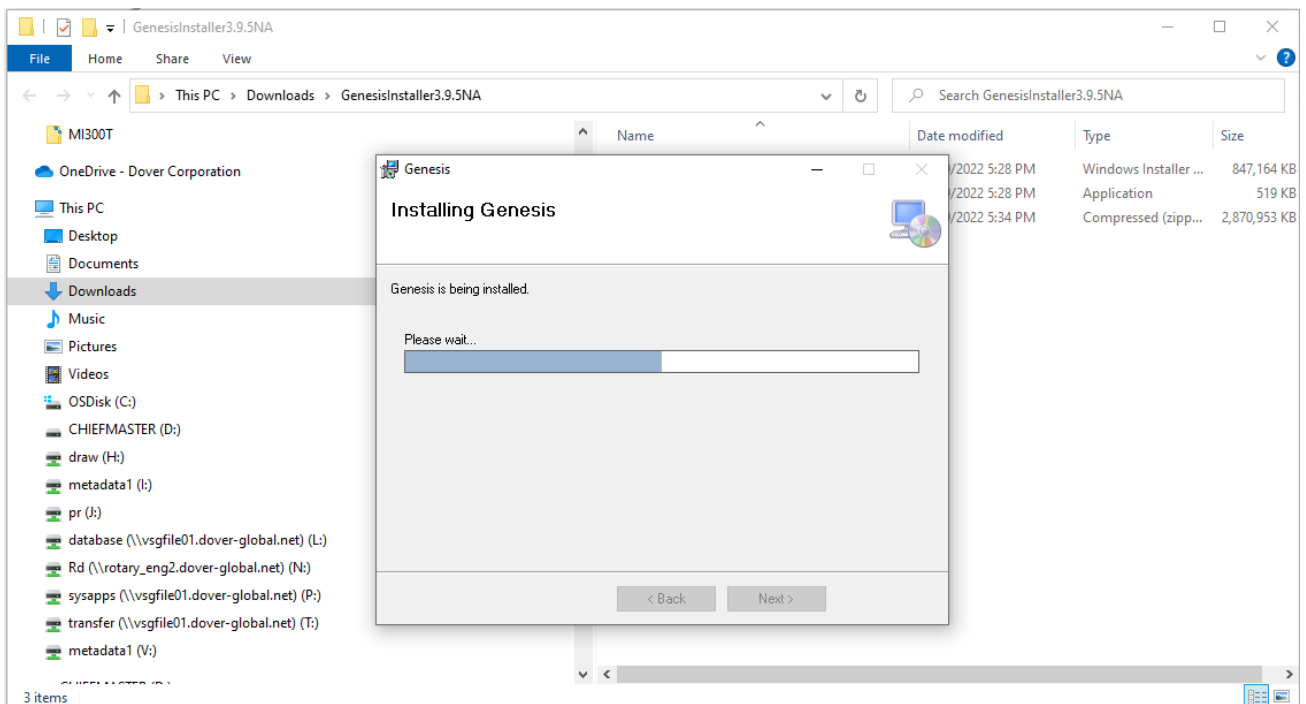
GenesisInstaller3.9.5NA

File Home Share View

This PC > Downloads > GenesisInstaller3.9.5NA

Search GenesisInstaller3.9.5NA

MI300T
OneDrive - Dover Corporation
This PC
Desktop
Documents
Downloads
Music
Pictures
Videos
OSDisk (C:)
CHIEFMASTER (D:)
draw (H:)
metadata1 (I:)
pr (J:)
database (\\vsgfile01.dover-global.net) (L:)
Rd (\\rotary_eng2.dover-global.net) (N:)
sysapps (\\vsgfile01.dover-global.net) (P:)
transfer (\\vsgfile01.dover-global.net) (T:)
metadata1 (V:)
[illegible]

3 items

| Name | Date modified | Type | Size |
|---|---|---|---|
| | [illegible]/2022 5:28 PM | Windows Installer ... | 847,164 KB |
| | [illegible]/2022 5:28 PM | Application | 519 KB |
| | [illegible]/2022 5:34 PM | Compressed (zipp... | 2,870,953 KB |

Genesis

Installing Genesis

Genesis is being installed.

Please wait...

< Back Next >